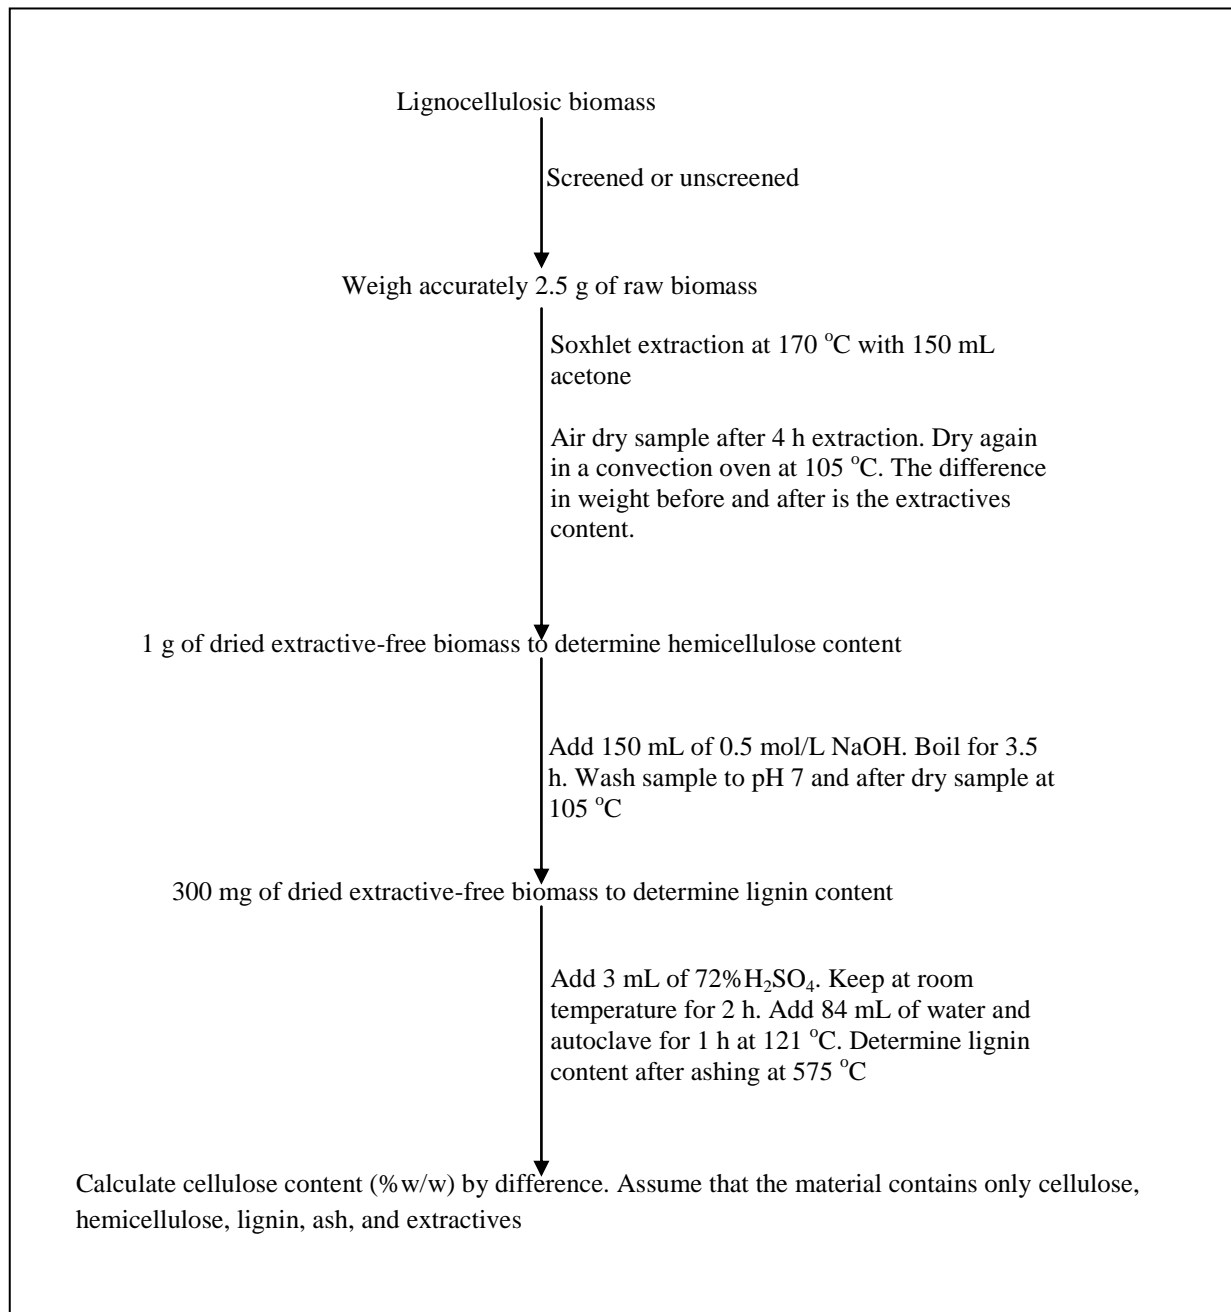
Lignocellulosic biomass

Screened or unscreened

Weigh accurately 2.5 g of raw biomass

Soxhlet extraction at 170 $^{o}$C with 150 mL acetone

Air dry sample after 4 h extraction. Dry again in a convection oven at 105 $^{o}$C. The difference in weight before and after is the extractives content.

1 g of dried extractive-free biomass to determine hemicellulose content

Add 150 mL of 0.5 mol/L NaOH. Boil for 3.5 h. Wash sample to pH 7 and after dry sample at 105 $^{o}$C

300 mg of dried extractive-free biomass to determine lignin content

Add 3 mL of 72%$H_2SO_4$. Keep at room temperature for 2 h. Add 84 mL of water and autoclave for 1 h at 121 $^{o}$C. Determine lignin content after ashing at 575 $^{o}$C

Calculate cellulose content (%w/w) by difference. Assume that the material contains only cellulose, hemicellulose, lignin, ash, and extractives